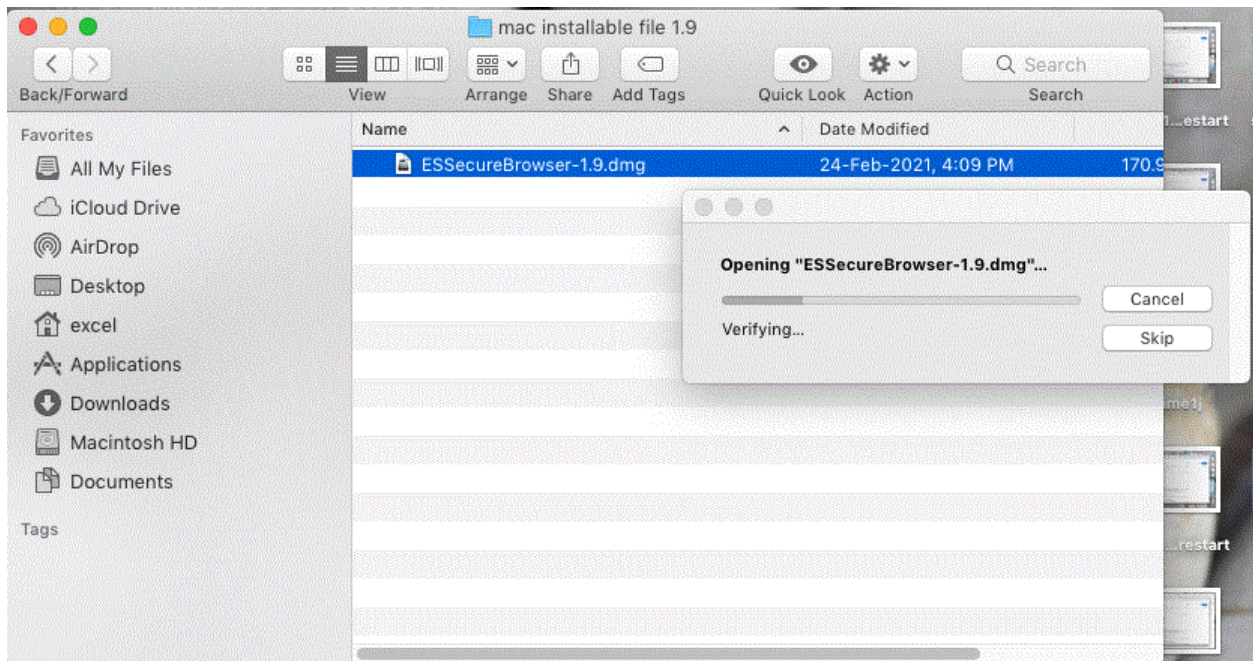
mac installable file 1.9

Back/Forward

View

Arrange

Share

Add Tags

Quick Look

Action

Search

Search

Favorites

All My Files

iCloud Drive

AirDrop

Desktop

excel

Applications

Downloads

Macintosh HD

Documents

Tags

Name

Date Modified

ESSecureBrowser-1.9.dmg

24-Feb-2021, 4:09 PM

170.9

Opening "ESSecureBrowser-1.9.dmg"...

Cancel

Verifying...

Skip

1...estart

metj

...restart